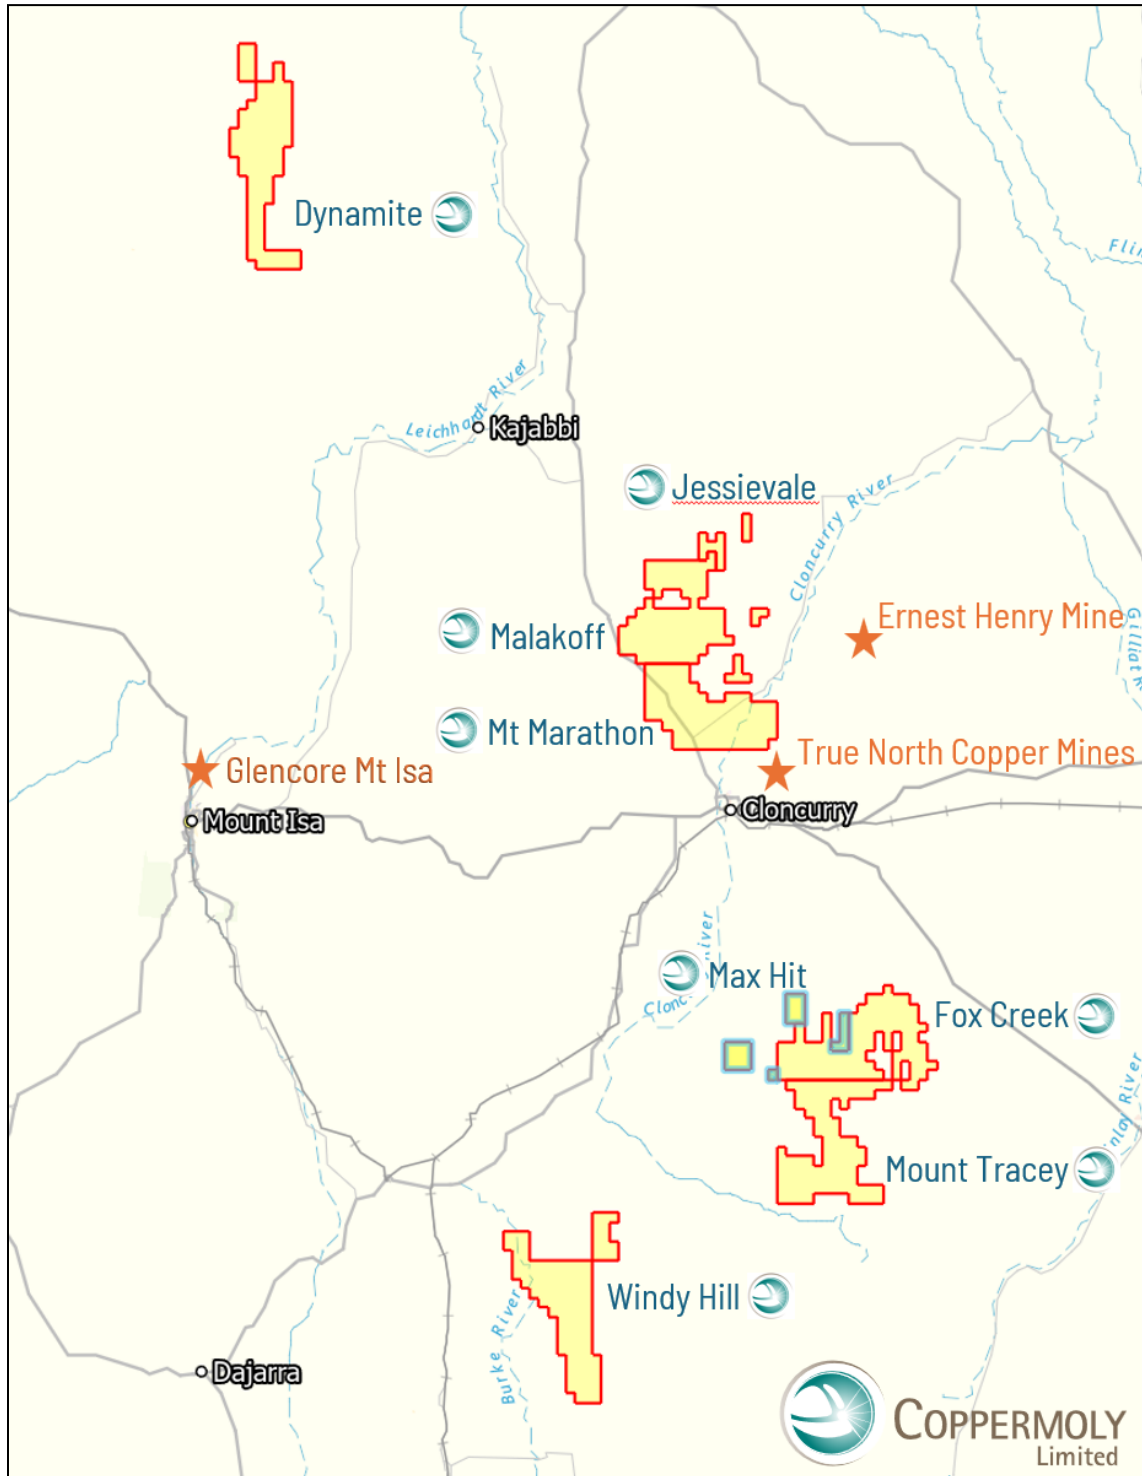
Dynamite

Leichhardt River

Kajabbi

Jessievale

Cloncurry River

Malakoff

Ernest Henry Mine

Mt Marathon

True North Copper Mines

Glencore Mt Isa

Mount Isa

Cloncurry

Max Hit

Fox Creek

Mount Tracey

Windy Hill

Burke River

Dajarra

COPPERMOLY Limited